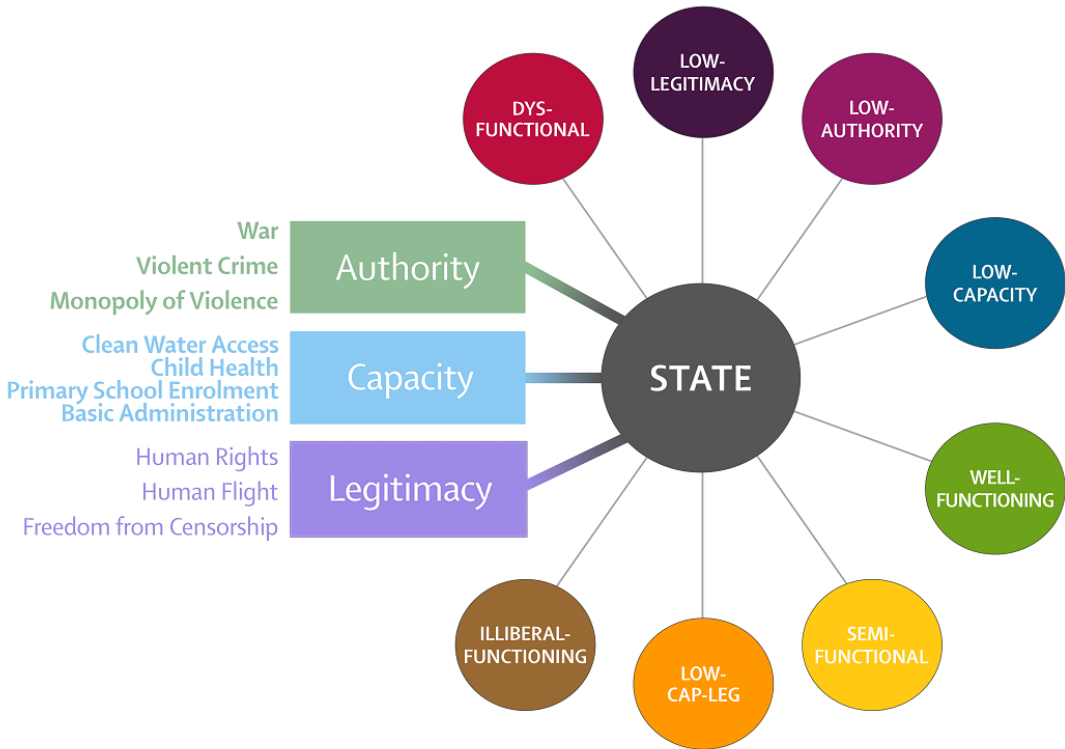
LOW-LEGITIMACY

DYS-FUNCTIONAL

LOW-AUTHORITY

War
Violent Crime
Monopoly of Violence

Authority

LOW-CAPACITY

Clean Water Access
Child Health
Primary School Enrolment
Basic Administration

Capacity

STATE

Human Rights
Human Flight
Freedom from Censorship

Legitimacy

WELL-FUNCTIONING

ILLIBERAL-FUNCTIONING

SEMI-FUNCTIONAL

LOW-CAP-LEG